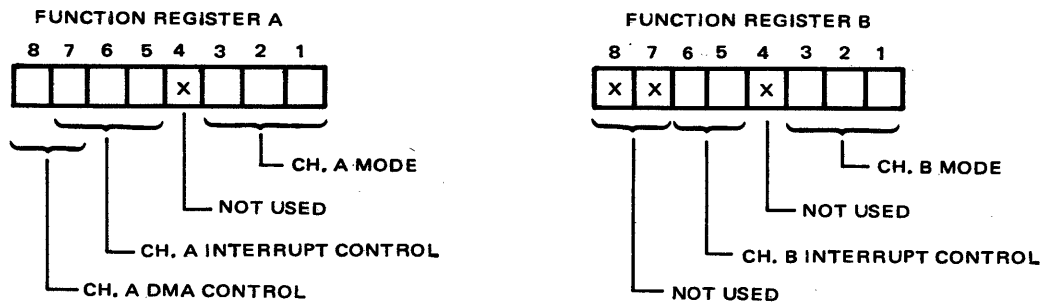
FUNCTION REGISTER A

8 7 6 5 4 3 2 1

x

CH. A MODE

NOT USED

CH. A INTERRUPT CONTROL

CH. A DMA CONTROL

FUNCTION REGISTER B

8 7 6 5 4 3 2 1

x x x

CH. B MODE

NOT USED

CH. B INTERRUPT CONTROL

NOT USED